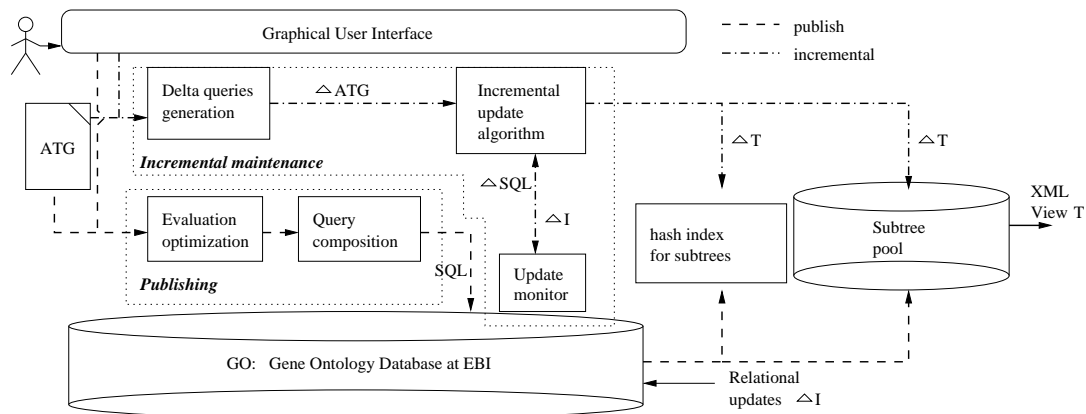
Graphical User Interface

publish

incremental

ATG

Delta queries generation

$\triangle$ ATG

Incremental update algorithm

$\triangle$ T

$\triangle$ T

Incremental maintenance

$\triangle$ SQL

$\triangle$ I

Evaluation optimization

Query composition

SQL

Update monitor

Publishing

hash index for subtrees

Subtree pool

XML View T

GO: Gene Ontology Database at EBI

Relational updates $\triangle$ I